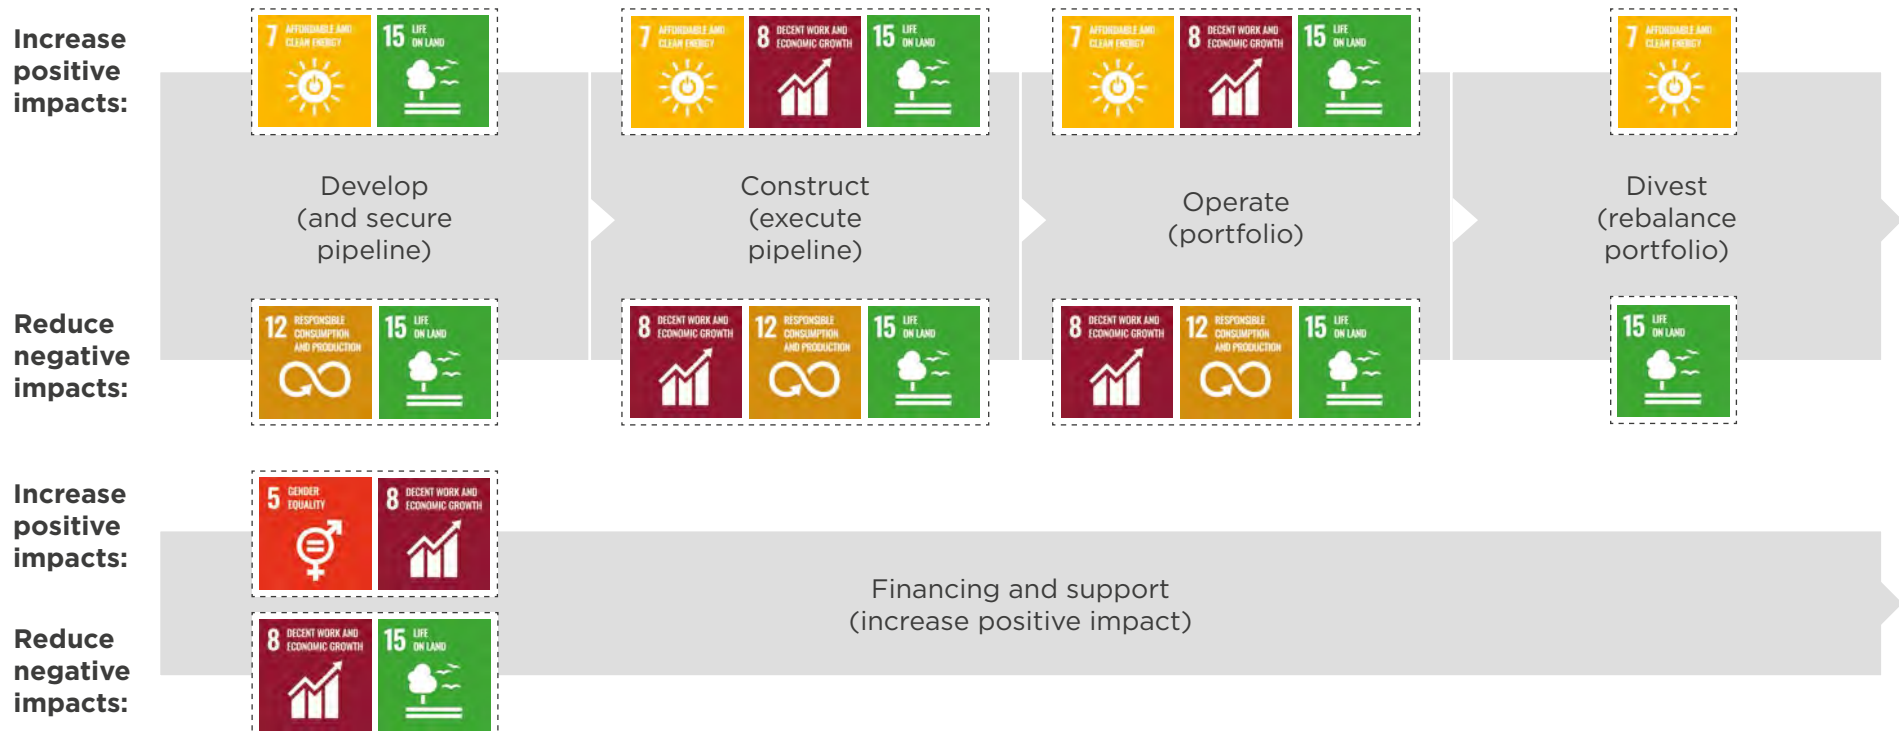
Increase positive impacts:

7 AFFORDABLE AND CLEAN ENERGY
15 LIFE ON LAND

7 AFFORDABLE AND CLEAN ENERGY
8 DECENT WORK AND ECONOMIC GROWTH
15 LIFE ON LAND

7 AFFORDABLE AND CLEAN ENERGY
8 DECENT WORK AND ECONOMIC GROWTH
15 LIFE ON LAND

7 AFFORDABLE AND CLEAN ENERGY

Develop (and secure pipeline)

Construct (execute pipeline)

Operate (portfolio)

Divest (rebalance portfolio)

Reduce negative impacts:

12 RESPONSIBLE CONSUMPTION AND PRODUCTION
15 LIFE ON LAND

8 DECENT WORK AND ECONOMIC GROWTH
12 RESPONSIBLE CONSUMPTION AND PRODUCTION
15 LIFE ON LAND

8 DECENT WORK AND ECONOMIC GROWTH
12 RESPONSIBLE CONSUMPTION AND PRODUCTION
15 LIFE ON LAND

15 LIFE ON LAND

Increase positive impacts:

5 GENDER EQUALITY
8 DECENT WORK AND ECONOMIC GROWTH

Financing and support (increase positive impact)

Reduce negative impacts:

8 DECENT WORK AND ECONOMIC GROWTH
15 LIFE ON LAND